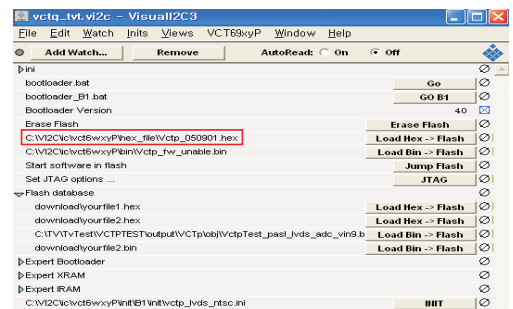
vctq_tvt.vi2c - VisualI2C3

File Edit Watch Inits Views VCT69xyP Window Help

Add Watch... Remove AutoRead: On Off

ini
bootloader.bat Go
bootloader_B1.bat GO B1
Bootloader Version 40
Erase Flash Erase Flash
C:\VI2C\ic\vct6wxyP\hex_file\Vctp_050901.hex Load Hex -> Flash
C:\VI2C\ic\vct6wxyP\bin\Vctp_fw_unable.bin Load Bin -> Flash
Start software in flash Jump Flash
Set JTAG options ... JTAG
Flash database
download\yourfile1.hex Load Hex -> Flash
download\yourfile2.hex Load Hex -> Flash
C:\TV\TvTest\VCTPTEST\output\VCTp\obj\VctpTest_pasl_lvds_adc_vin9.b Load Bin -> Flash
download\yourfile2.bin Load Bin -> Flash
Expert Bootloader
Expert XRAM
Expert IRAM
C:\VI2C\ic\vct6wxyP\init\B1\init\vctp_lvds_ntsc.ini INIT